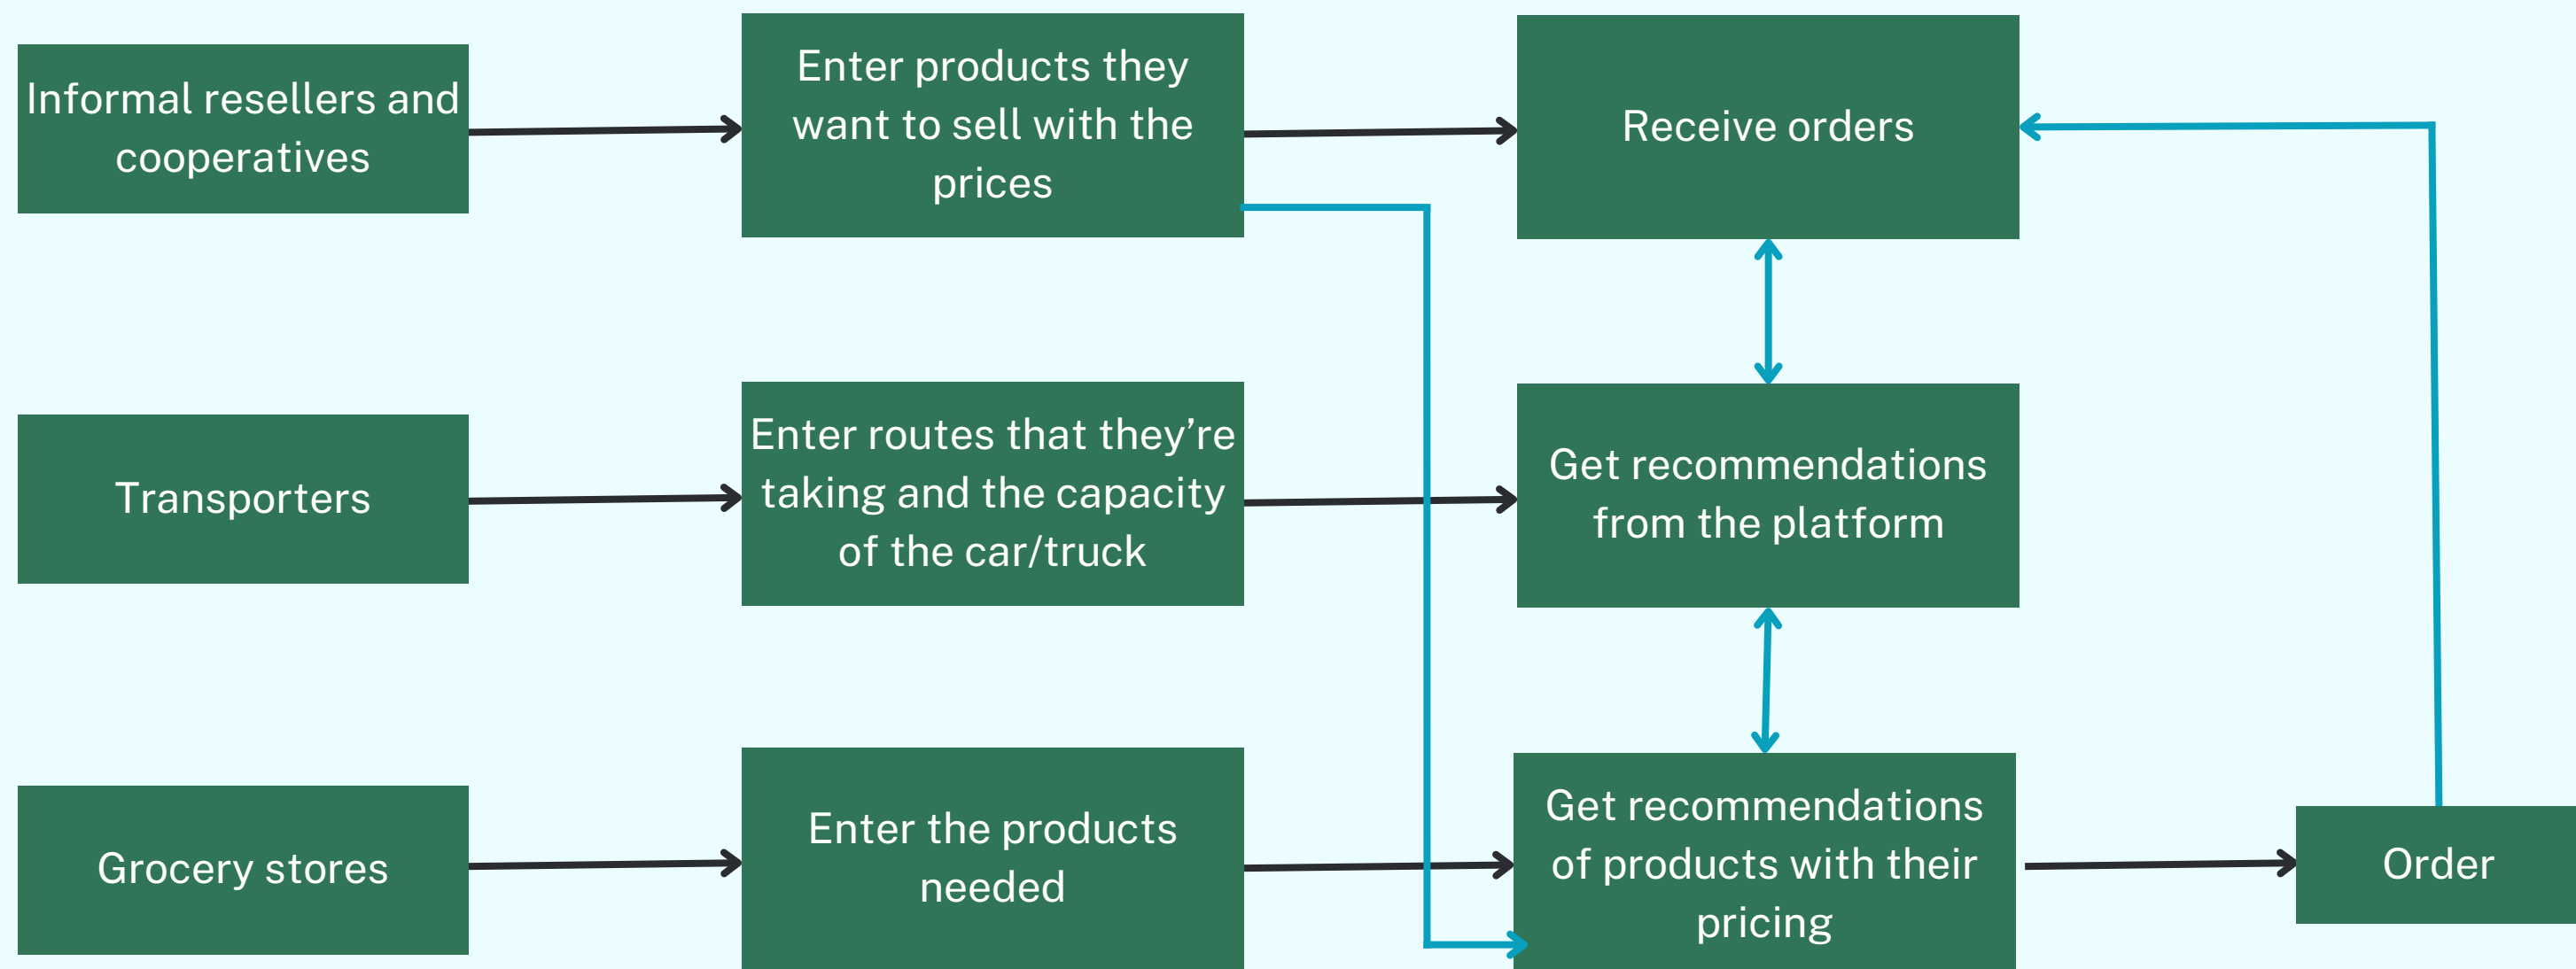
Informal resellers and cooperatives

Enter products they want to sell with the prices

Receive orders

Transporters

Enter routes that they're taking and the capacity of the car/truck

Get recommendations from the platform

Grocery stores

Enter the products needed

Get recommendations of products with their pricing

Order